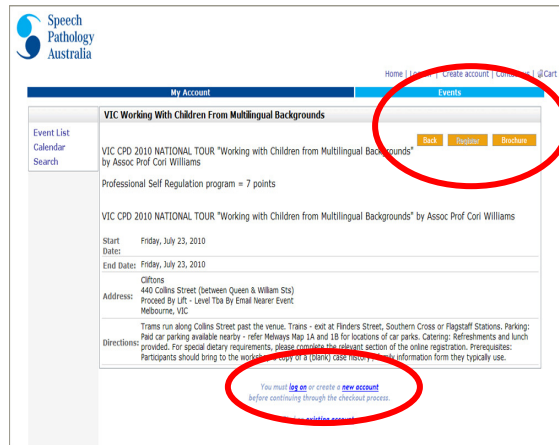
Speech Pathology Australia

Home | Log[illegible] | Create account | Conta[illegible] | Cart

My Account

Events

Event List
Calendar
Search

VIC Working With Children From Multilingual Backgrounds

Back Register Brochure

VIC CPD 2010 NATIONAL TOUR "Working with Children from Multilingual Backgrounds" by Assoc Prof Cori Williams

Professional Self Regulation program = 7 points

VIC CPD 2010 NATIONAL TOUR "Working with Children from Multilingual Backgrounds" by Assoc Prof Cori Williams

| | |
|---|---|
| Start Date: | Friday, July 23, 2010 |
| End Date: | Friday, July 23, 2010 |
| Address: | Cliftons<br>440 Collins Street (between Queen & William Sts)<br>Proceed By Lift - Level Tba By Email Nearer Event<br>Melbourne, VIC |
| Directions: | Trams run along Collins Street past the venue. Trains - exit at Flinders Street, Southern Cross or Flagstaff Stations. Parking: Paid car parking available nearby - refer Melways Map 1A and 1B for locations of car parks. Catering: Refreshments and lunch provided. For special dietary requirements, please complete the relevant section of the online registration. Prerequisites: Participants should bring to the worksho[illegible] copy of a (blank) case histor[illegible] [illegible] information form they typically use. |

You must log on or create a new account before continuing through the checkout process.

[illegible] existing account